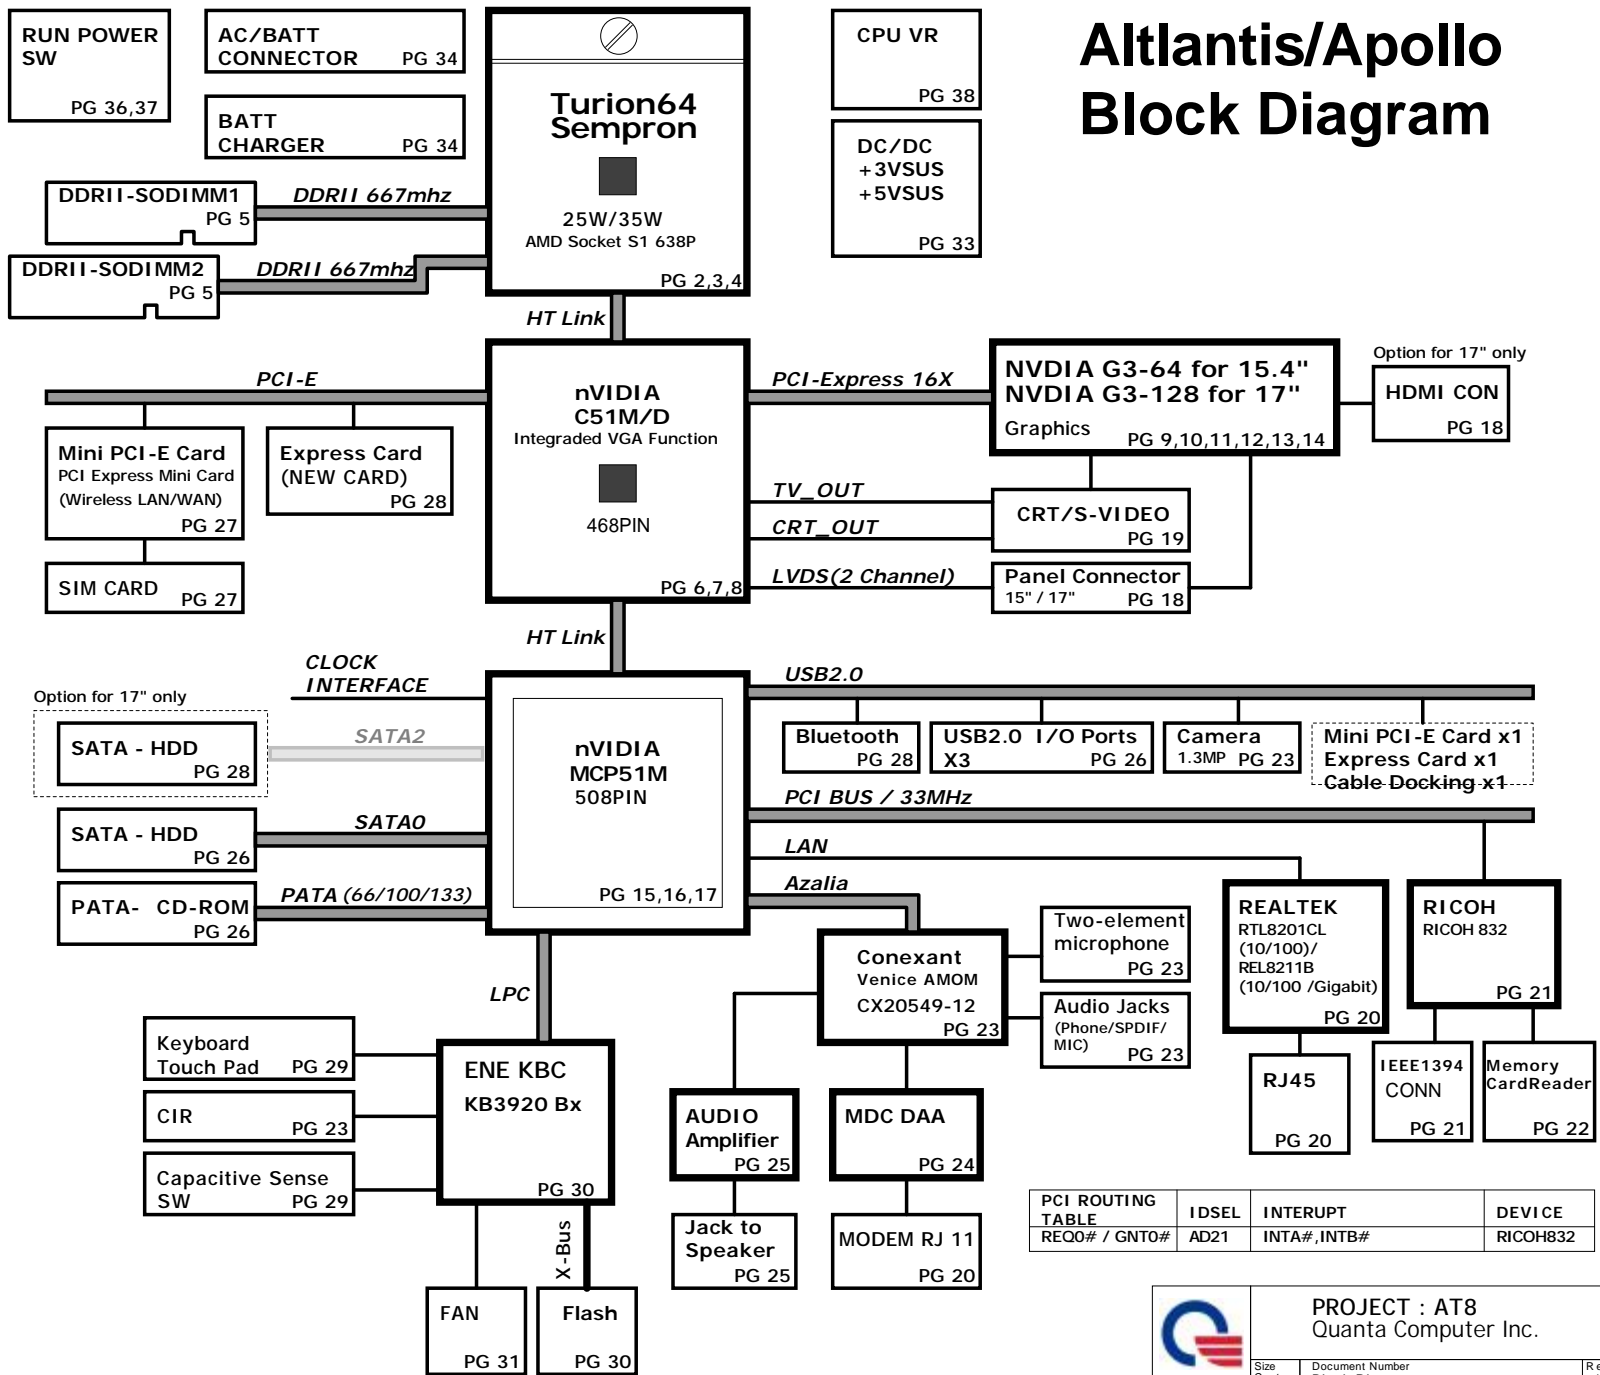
Altlantis/Apollo
Block Diagram

RUN POWER SW
PG 36,37

AC/BATT CONNECTOR PG 34

BATT CHARGER PG 34

DDRII-SODIMM1
PG 5

DDRII 667mhz

DDRII-SODIMM2
PG 5

DDRII 667mhz

Turion64
Sempron
25W/35W
AMD Socket S1 638P
PG 2,3,4

CPU VR
PG 38

DC/DC
+3VSUS
+5VSUS
PG 33

HT Link

PCI-E

nVIDIA
C51M/D
Integraded VGA Function
468PIN
PG 6,7,8

PCI-Express 16X

NVDIA G3-64 for 15.4"
NVDIA G3-128 for 17"
Graphics PG 9,10,11,12,13,14

Option for 17" only
HDMI CON
PG 18

Mini PCI-E Card
PCI Express Mini Card
(Wireless LAN/WAN)
PG 27

Express Card
(NEW CARD)
PG 28

SIM CARD PG 27

TV_OUT
CRT_OUT
LVDS(2 Channel)

CRT/S-VIDEO
PG 19

Panel Connector
15" / 17" PG 18

HT Link

CLOCK
INTERFACE

USB2.0

Option for 17" only
SATA - HDD
PG 28

SATA2

nVIDIA
MCP51M
508PIN
PG 15,16,17

Bluetooth
PG 28

USB2.0 I/O Ports
X3 PG 26

Camera
1.3MP PG 23

Mini PCI-E Card x1
Express Card x1
Cable Docking x1

PCI BUS / 33MHz

SATA - HDD
PG 26

SATA0

LAN

PATA- CD-ROM
PG 26

PATA (66/100/133)

Azalia

Conexant
Venice AMOM
CX20549-12
PG 23

Two-element microphone
PG 23

Audio Jacks
(Phone/SPDIF/ MIC)
PG 23

REALTEK
RTL8201CL
(10/100)/
REL8211B
(10/100 /Gigabit)
PG 20

RICOH
RICOH 832
PG 21

LPC

Keyboard
Touch Pad PG 29

CIR
PG 23

Capacitive Sense
SW PG 29

ENE KBC
KB3920 Bx
PG 30

AUDIO
Amplifier
PG 25

MDC DAA
PG 24

RJ45
PG 20

IEEE1394
CONN
PG 21

Memory
CardReader
PG 22

X-Bus

Jack to
Speaker
PG 25

MODEM RJ 11
PG 20

FAN
PG 31

Flash
PG 30

| PCI ROUTING TABLE | IDSEL | INTERUPT | DEVICE |
|---|---|---|---|
| REQ0# / GNT0# | AD21 | INTA#,INTB# | RICOH832 |

PROJECT : AT8
Quanta Computer Inc.
Size
Document Number
Re